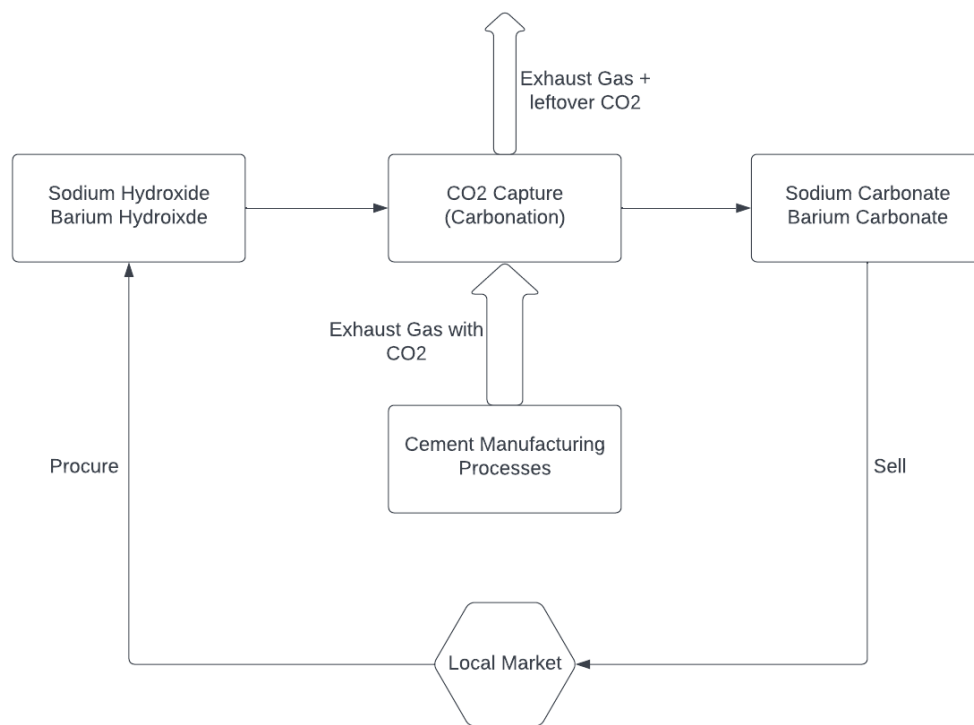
Exhaust Gas + leftover CO2

Sodium Hydroxide
Barium Hydroixde

CO2 Capture
(Carbonation)

Sodium Carbonate
Barium Carbonate

Exhaust Gas with CO2

Cement Manufacturing Processes

Procure

Sell

Local Market